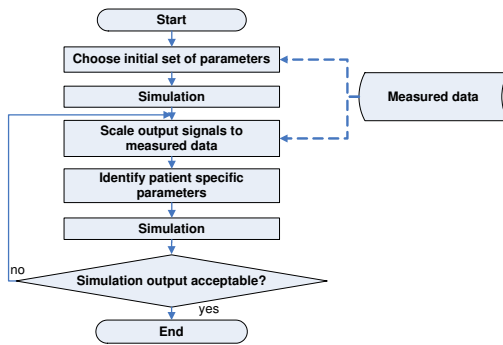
Start

Choose initial set of parameters

Simulation

Measured data

Scale output signals to measured data

Identify patient specific parameters

Simulation

no

Simulation output acceptable?

yes

End